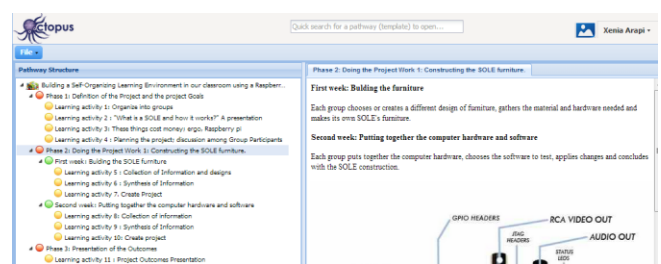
Octopus

Quick search for a pathway (template) to open...

Xenia Arapi

File

Pathway Structure

Building a Self-Organizing Learning Environment in our classroom using a Raspberr...
Phase 1: Definition of the Project and the project Goals
Learning activity 1: Organize into groups
Learning activity 2 : "What is a SOLE and how it works?" A presentation
Learning activity 3: These things cost money: ergo. Raspberry pi
Learning activity 4 : Planning the project: discussion among Group Participants
Phase 2: Doing the Project Work 1: Constructing the SOLE furniture.
First week: Building the SOLE furniture
Learning activity 5 : Collection of Information and designs
Learning activity 6 : Synthesis of Information
Learning activity 7. Create Project
Second week: Putting together the computer hardware and software
Learning activity 8: Collection of information
Learning activity 9 : Synthesis of Information
Learning activity 10: Create project
Phase 3: Presentation of the Outcomes
Learning activity 11 : Project Outcomes Presentation

Phase 2: Doing the Project Work 1: Constructing the SOLE furniture.

First week: Building the furniture

Each group chooses or creates a different design of furniture, gathers the material and hardware needed and makes its own SOLE's furniture.

Second week: Putting together the computer hardware and software

Each group puts together the computer hardware, chooses the software to test, applies changes and concludes with the SOLE construction.

GPIO HEADERS
RCA VIDEO OUT
JTAG HEADERS
AUDIO OUT
STATUS LEDS